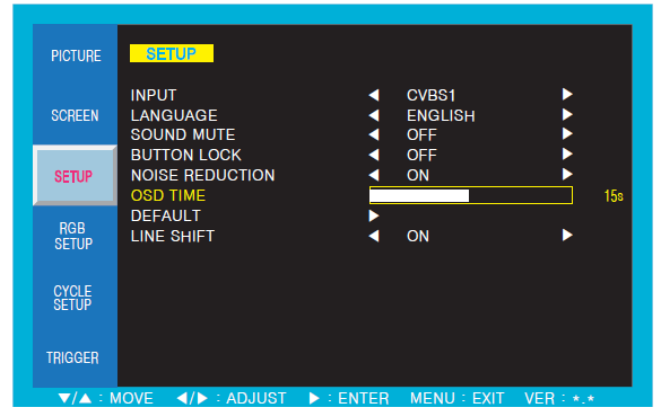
PICTURE
SCREEN
SETUP
RGB SETUP
CYCLE SETUP
TRIGGER

SETUP

| | | | |
|---|---|---|---|
| INPUT | ◄ | CVBS1 | ► |
| LANGUAGE | ◄ | ENGLISH | ► |
| SOUND MUTE | ◄ | OFF | ► |
| BUTTON LOCK | ◄ | OFF | ► |
| NOISE REDUCTION | ◄ | ON | ► |
| OSD TIME | | | 15s |
| DEFAULT | ► | | |
| LINE SHIFT | ◄ | ON | ► |

▼/▲ : MOVE ◄/► : ADJUST ► : ENTER MENU : EXIT VER : *.*